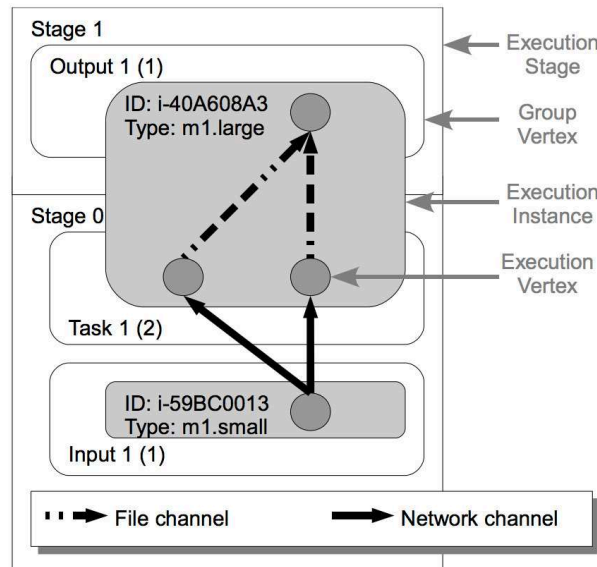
Stage 1

Output 1 (1)

ID: i-40A608A3
Type: m1.large

Stage 0

Task 1 (2)

ID: i-59BC0013
Type: m1.small

Input 1 (1)

Execution Stage

Group Vertex

Execution Instance

Execution Vertex

File channel

Network channel